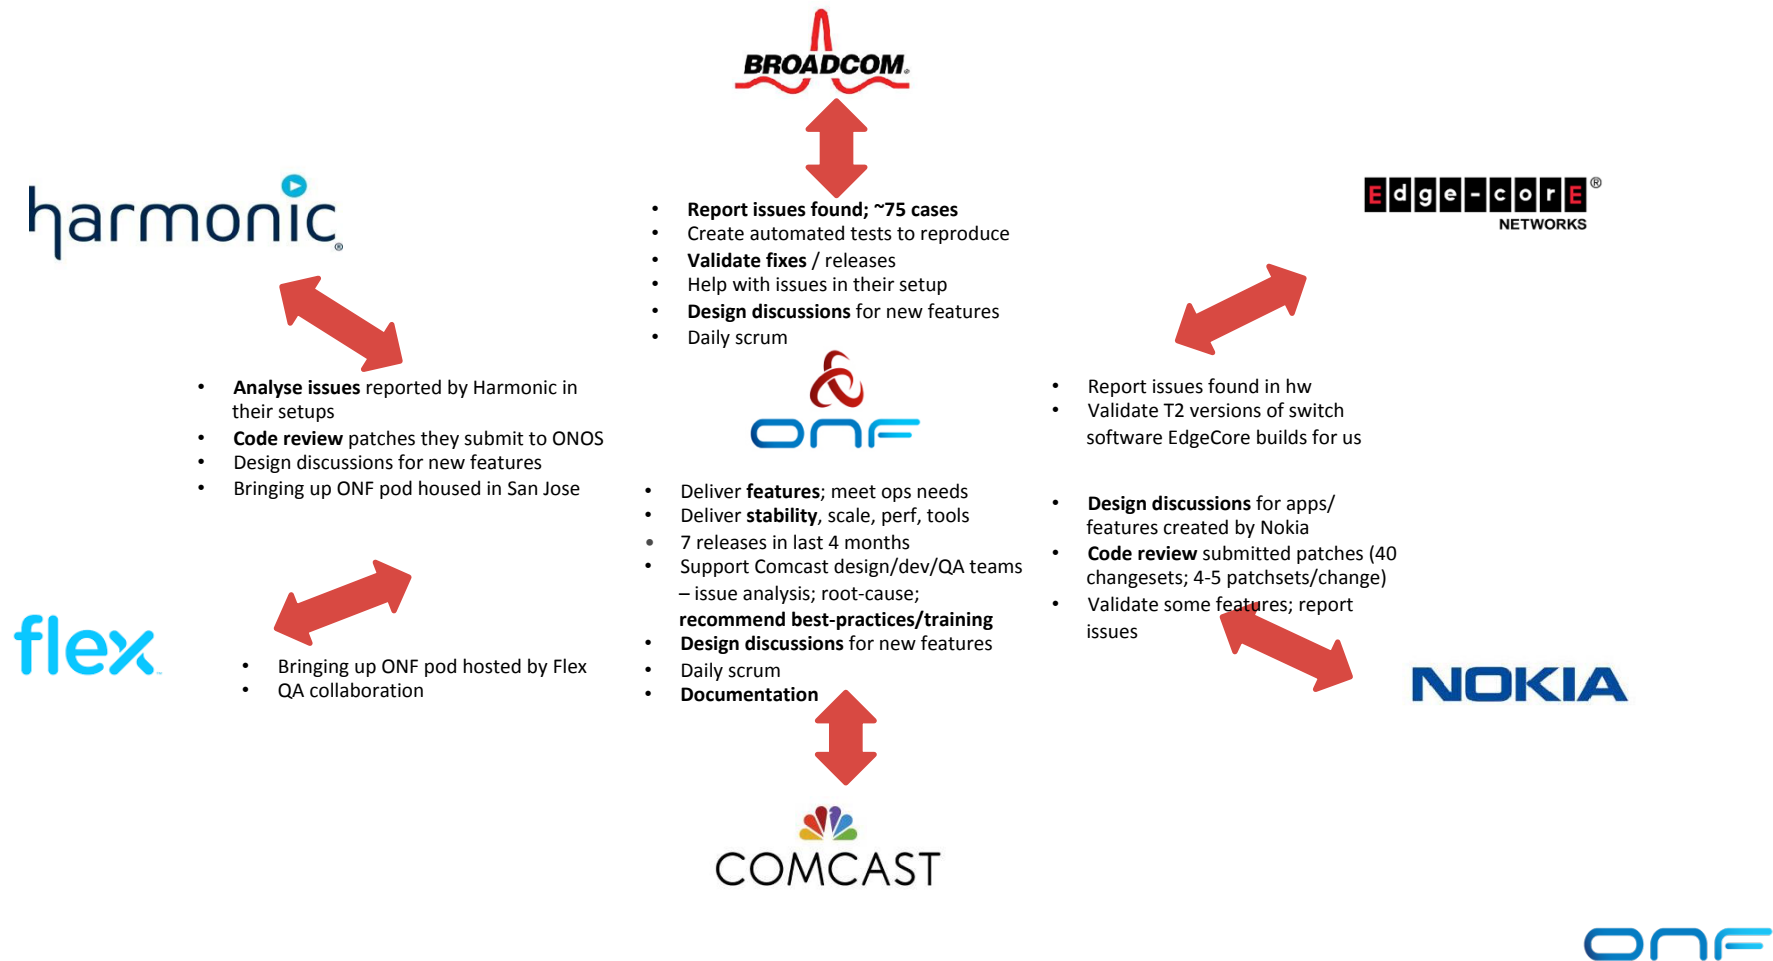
BROADCOM.

- **Report issues found; ~75 cases**
- Create automated tests to reproduce
- **Validate fixes** / releases
- Help with issues in their setup
- **Design discussions** for new features
- Daily scrum

harmonic

- **Analyse issues** reported by Harmonic in their setups
- **Code review** patches they submit to ONOS
- Design discussions for new features
- Bringing up ONF pod housed in San Jose

Edge-corE NETWORKS

- Report issues found in hw
- Validate T2 versions of switch software EdgeCore builds for us

ONF

- Deliver **features**; meet ops needs
- Deliver **stability**, scale, perf, tools
- 7 releases in last 4 months
- Support Comcast design/dev/QA teams – issue analysis; root-cause; **recommend best-practices/training**
- **Design discussions** for new features
- Daily scrum
- **Documentation**

- **Design discussions** for apps/ features created by Nokia
- **Code review** submitted patches (40 changesets; 4-5 patchsets/change)
- Validate some features; report issues

flex

- Bringing up ONF pod hosted by Flex
- QA collaboration

NOKIA

COMCAST

ONF